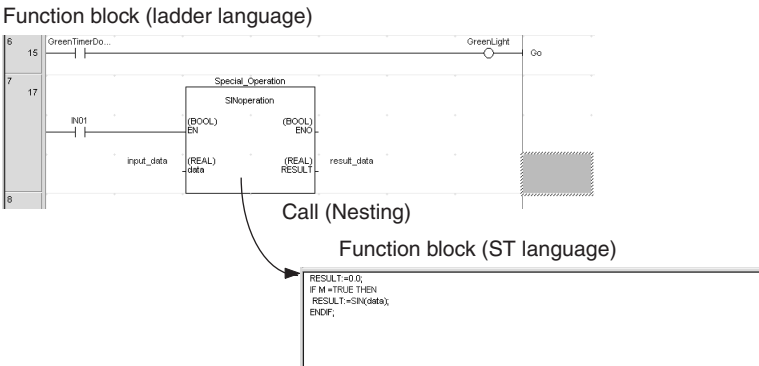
Function block (ladder language)

6
15
GreenTimerDo...
GreenLight
Go

7
17
Special_Operation
SINoperation
IN01
(BOOL)
EN
(BOOL)
ENO
input_data
(REAL)
data
(REAL)
RESULT
result_data

8

Call (Nesting)

Function block (ST language)

RESULT:=0.0;
IF M =TRUE THEN
RESULT:=SIN(data);
ENDIF;